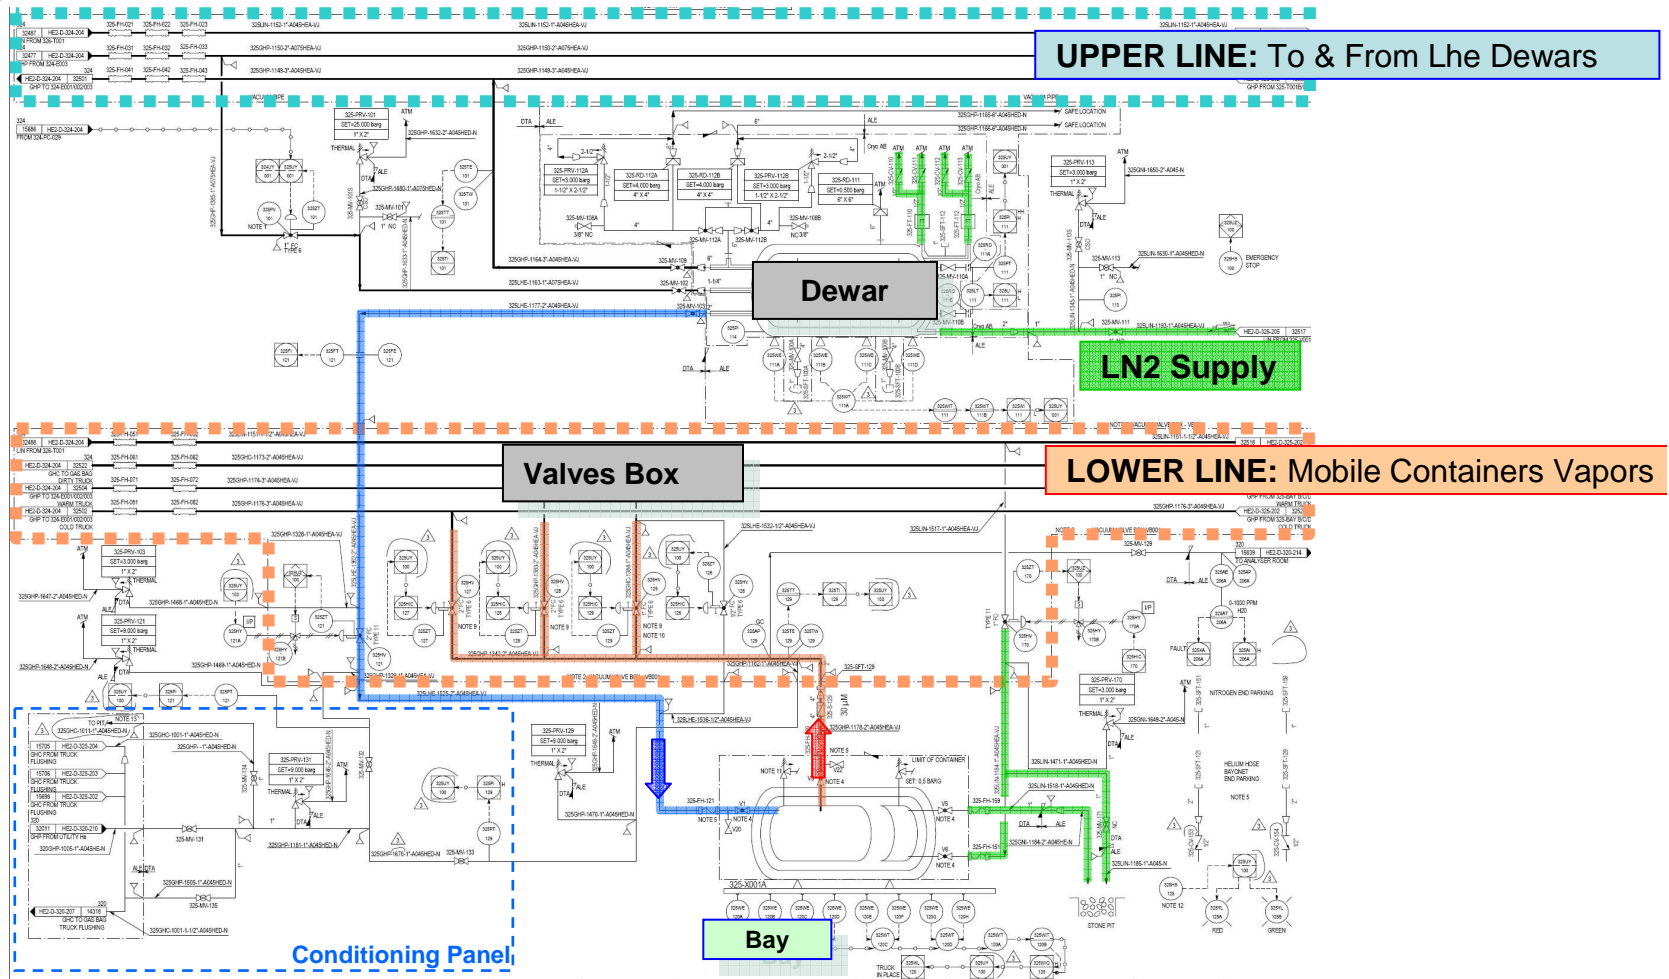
**UPPER LINE:** To & From Lhe Dewars

Dewar

LN2 Supply

Valves Box

**LOWER LINE:** Mobile Containers Vapors

Conditioning Panel

Bay

325-X001A

325-PRV-101
SET=25.000 barg
1" X 2"

325-PRV-113
SET=3.000 barg
1" X 2"

325-PRV-103
SET=3.000 barg
1" X 2"

325-PRV-121
SET=9.000 barg
1" X 2"

325-PRV-129
SET=9.000 barg
1" X 2"

325-PRV-131
SET=9.000 barg
1" X 2"

325-PRV-170
SET=3.000 barg
1" X 2"

325-PRV-112A
SET=3.000 barg
1-1/2" X 2-1/2"

325-RD-112A
SET=4.000 barg
4" X 4"

325-RD-112B
SET=4.000 barg
4" X 4"

325-PRV-112B
SET=3.000 barg
1-1/2" X 2-1/2"

325-RD-111
SET=0.500 barg
6" X 6"

THERMAL

ATM

ALE

DTA

NOTE 4

NOTE 5

NOTE 9

NOTE 10

NOTE 11

NOTE 12

NOTE 13

EMERGENCY STOP

SAFE LOCATION

LIMIT OF CONTAINER

SET: 0.5 BARG

NITROGEN END PARKING

HELIUM HOSE BAYONET END PARKING

STONE PIT

RED

GREEN

TRUCK IN PLACE

FAULT

TO ANALYSER ROOM

0-1000 PPM H2O

TYPE 6

TYPE 11

30 μM

GHC FROM TRUCK FLUSHING

GHP FROM UTILITY HB

GHC TO GAS BAG TRUCK FLUSHING

GHC TO GAS BAG DIRTY TRUCK

GHP TO 324-E001/002/003 WARM TRUCK

GHP TO 324-E001/002/003 COLD TRUCK

LIN FROM 326-T001

GHP FROM 325-T001B

GHP FROM 325-BAY BOG WARM TRUCK

GHP FROM 325-BAY BOG COLD TRUCK

FROM 324-PC-029

325GHP-1632-2"-A045HED-N

325LHE-1177-2"-A045HEA-VJ

325LHE-1163-1"-A075HEA-VJ

325GHP-1164-3"-A045HEA-VJ

325LIN-1193-1"-A045HEA-VJ

325LHE-1532-1/2"-A045HEA-VJ

325LIN-1517-1"-A045HEA-VJ

325GHP-1178-2"-A045HEA-VJ

325LIN-1471-1"-A045HEA-VJ

325LIN-1518-1"-A045HEA-VJ

325GN-1184-2"-A045HE-N

325LIN-1185-1"-A045-N

325LHE-1536-1/2"-A045HEA-VJ

325GHP-1468-1"-A045HED-N

325GHP-1469-1"-A045HED-N

325GHP-1647-2"-A045HED-N

325GHP-1328-1"-A045HEA-VJ

325GHP-1181-1"-A045HED-N

325GHP-1470-1"-A045HED-N

325GHP-1505-1"-A045HED-N

325GHC-1001-1-1/2"-A045HED-N

325GN-1648-2"-A045-N